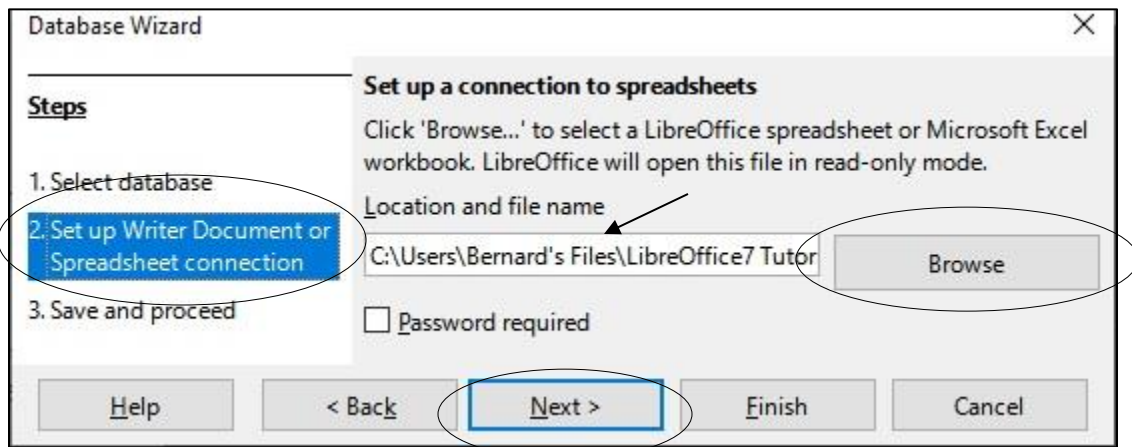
Database Wizard

×

Steps

1. Select database

2. Set up Writer Document or Spreadsheet connection

3. Save and proceed

Set up a connection to spreadsheets

Click 'Browse...' to select a LibreOffice spreadsheet or Microsoft Excel workbook. LibreOffice will open this file in read-only mode.

Location and file name

C:\Users\Bernard's Files\LibreOffice7 Tutor

Browse

Password required

Help

< Back

Next >

Finish

Cancel